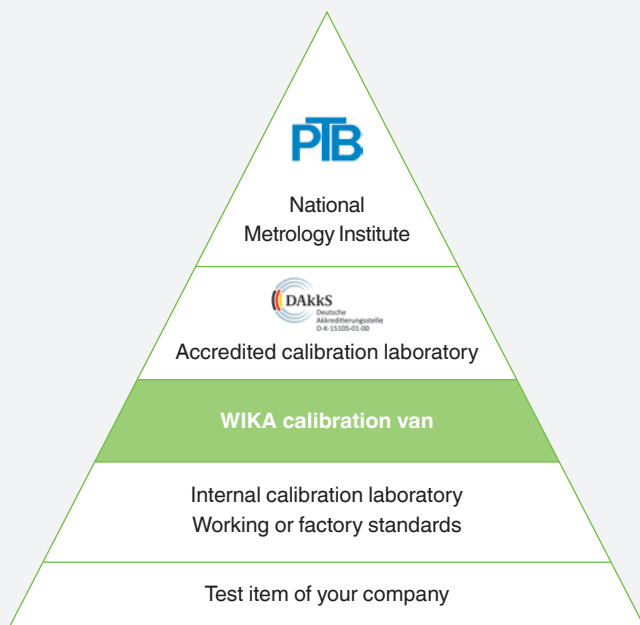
PTB

National
Metrology Institute

DAkkS
Deutsche
Akkreditierungsstelle
D-K-15105-01-00

Accredited calibration laboratory

WIKA calibration van

Internal calibration laboratory
Working or factory standards

Test item of your company